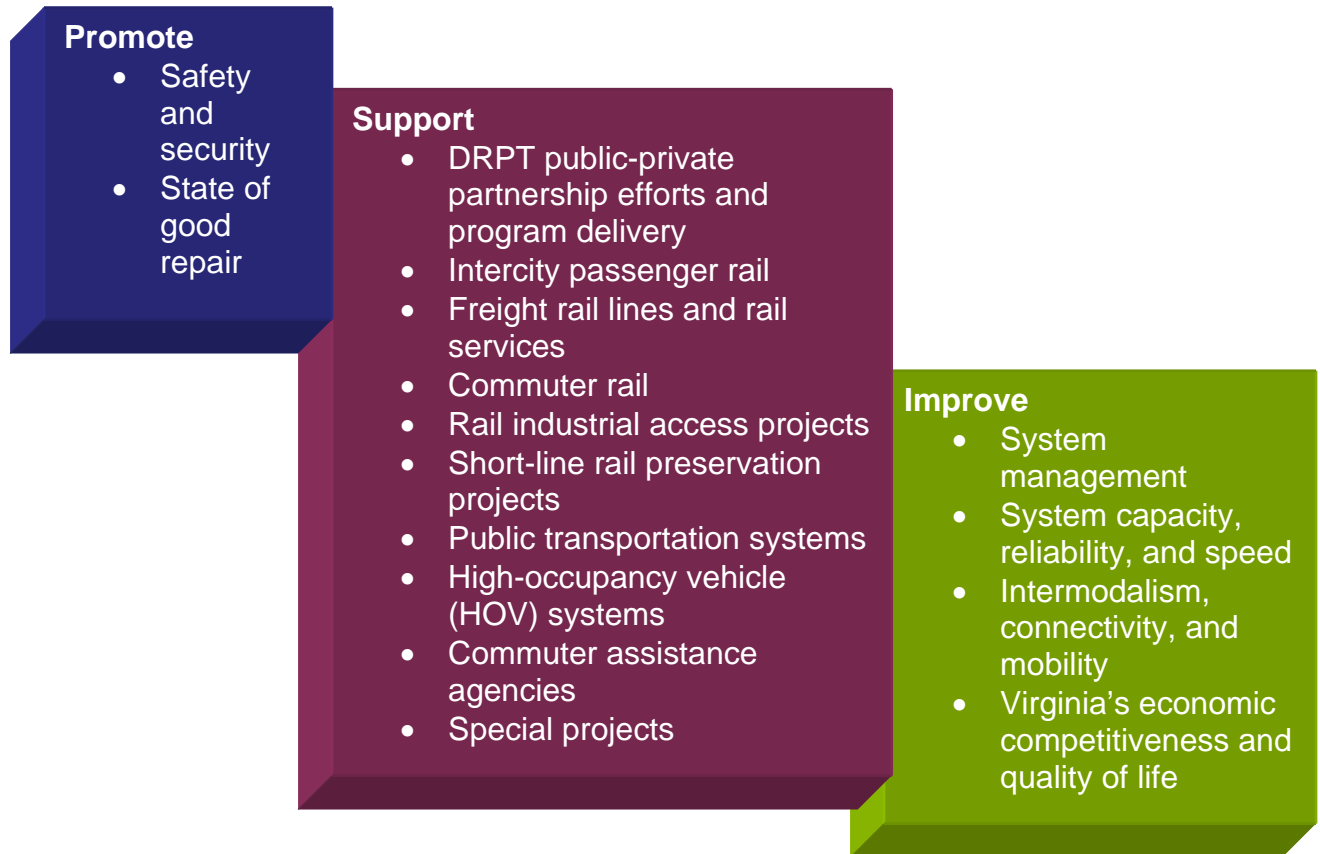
Promote
- Safety and security
- State of good repair

Support
- DRPT public-private partnership efforts and program delivery
- Intercity passenger rail
- Freight rail lines and rail services
- Commuter rail
- Rail industrial access projects
- Short-line rail preservation projects
- Public transportation systems
- High-occupancy vehicle (HOV) systems
- Commuter assistance agencies
- Special projects

Improve
- System management
- System capacity, reliability, and speed
- Intermodalism, connectivity, and mobility
- Virginia’s economic competitiveness and quality of life